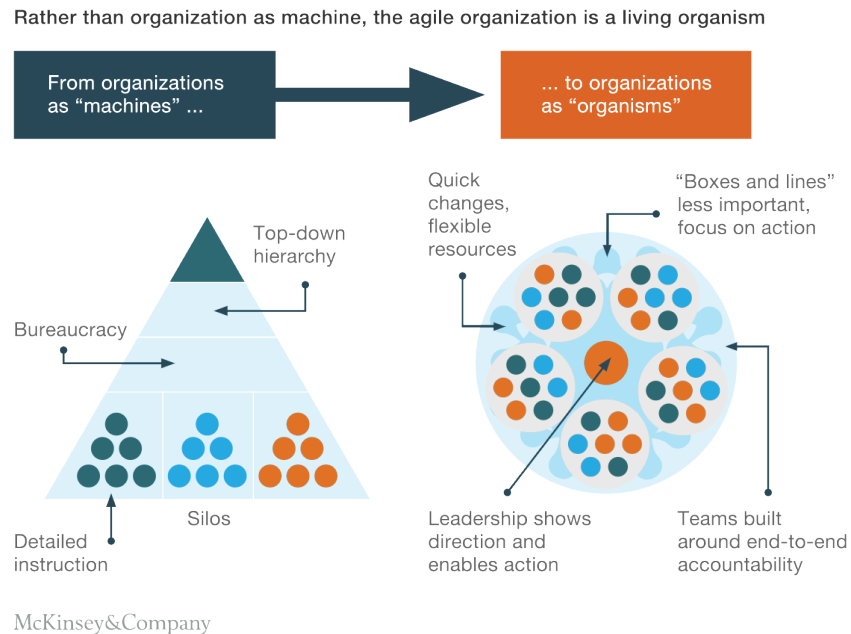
Rather than organization as machine, the agile organization is a living organism

From organizations as “machines” ...

... to organizations as “organisms”

Top-down hierarchy

Bureaucracy

Silos

Detailed instruction

Quick changes, flexible resources

“Boxes and lines” less important, focus on action

Leadership shows direction and enables action

Teams built around end-to-end accountability

McKinsey&Company